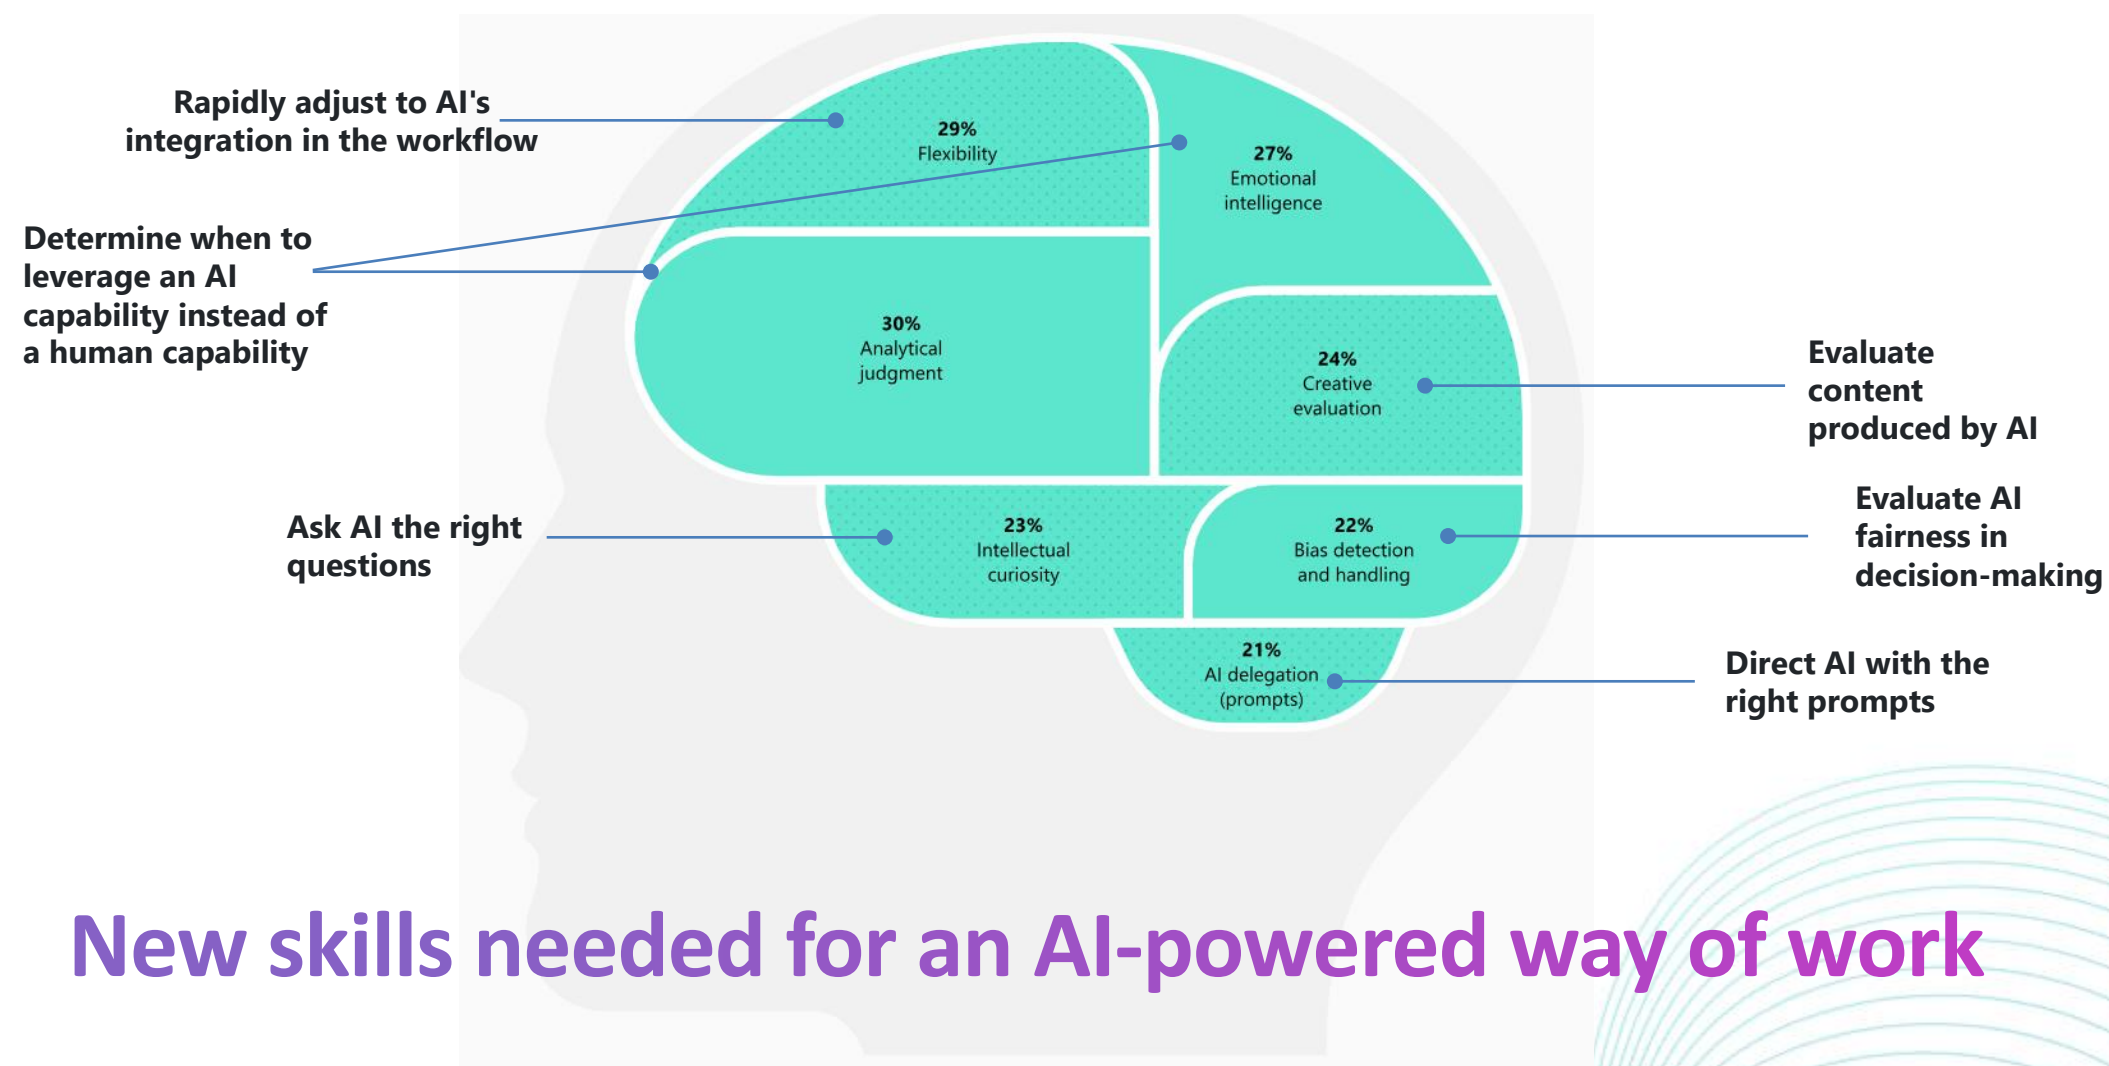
Rapidly adjust to AI's integration in the workflow

29%
Flexibility

27%
Emotional intelligence

Determine when to leverage an AI capability instead of a human capability

30%
Analytical judgment

24%
Creative evaluation

Evaluate content produced by AI

Evaluate AI fairness in decision-making

Ask AI the right questions

23%
Intellectual curiosity

22%
Bias detection and handling

21%
AI delegation (prompts)

Direct AI with the right prompts

New skills needed for an AI-powered way of work